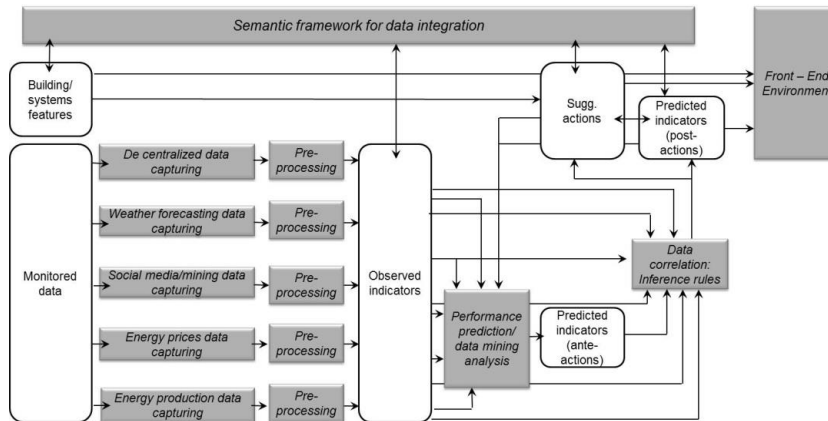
Semantic framework for data integration

Building/ systems features

Front – End Environmen

Sugg. actions

Predicted indicators (post-actions)

Monitored data

De centralized data capturing

Pre-processing

Weather forecasting data capturing

Pre-processing

Social media/mining data capturing

Pre-processing

Energy prices data capturing

Pre-processing

Energy production data capturing

Pre-processing

Observed indicators

Data correlation: Inference rules

Performance prediction/ data mining analysis

Predicted indicators (ante-actions)